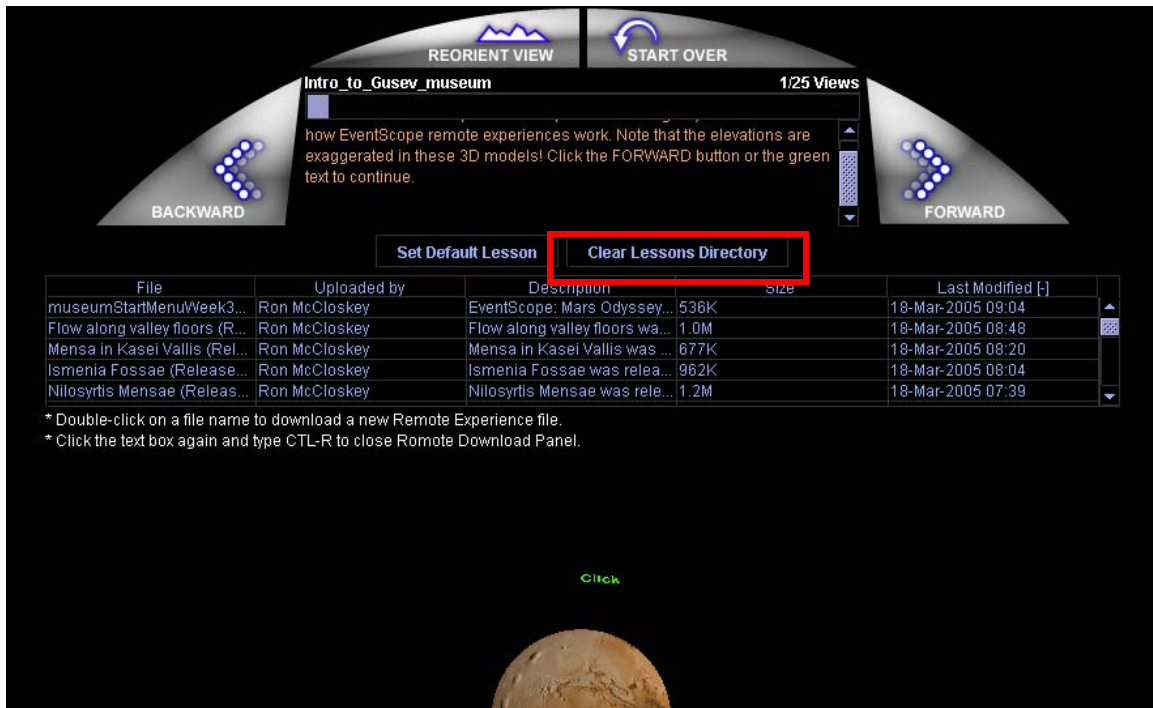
REORIENT VIEW

START OVER

Intro_to_Gusev_museum

1/25 Views

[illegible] how EventScope remote experiences work. Note that the elevations are exaggerated in these 3D models! Click the FORWARD button or the green text to continue.

BACKWARD

FORWARD

Set Default Lesson

Clear Lessons Directory

| File | Uploaded by | Description | Size | Last Modified [-] |
|---|---|---|---|---|
| museumStartMenuWeek3... | Ron McCloskey | EventScope: Mars Odyssey... | 536K | 18-Mar-2005 09:04 |
| Flow along valley floors (R... | Ron McCloskey | Flow along valley floors wa... | 1.0M | 18-Mar-2005 08:48 |
| Mensa in Kasei Vallis (Rel... | Ron McCloskey | Mensa in Kasei Vallis was ... | 677K | 18-Mar-2005 08:20 |
| Ismenia Fossae (Release... | Ron McCloskey | Ismenia Fossae was relea... | 962K | 18-Mar-2005 08:04 |
| Nilosyrtis Mensae (Releas... | Ron McCloskey | Nilosyrtis Mensae was rele... | 1.2M | 18-Mar-2005 07:39 |

* Double-click on a file name to download a new Remote Experience file.
* Click the text box again and type CTL-R to close Romote Download Panel.

Click